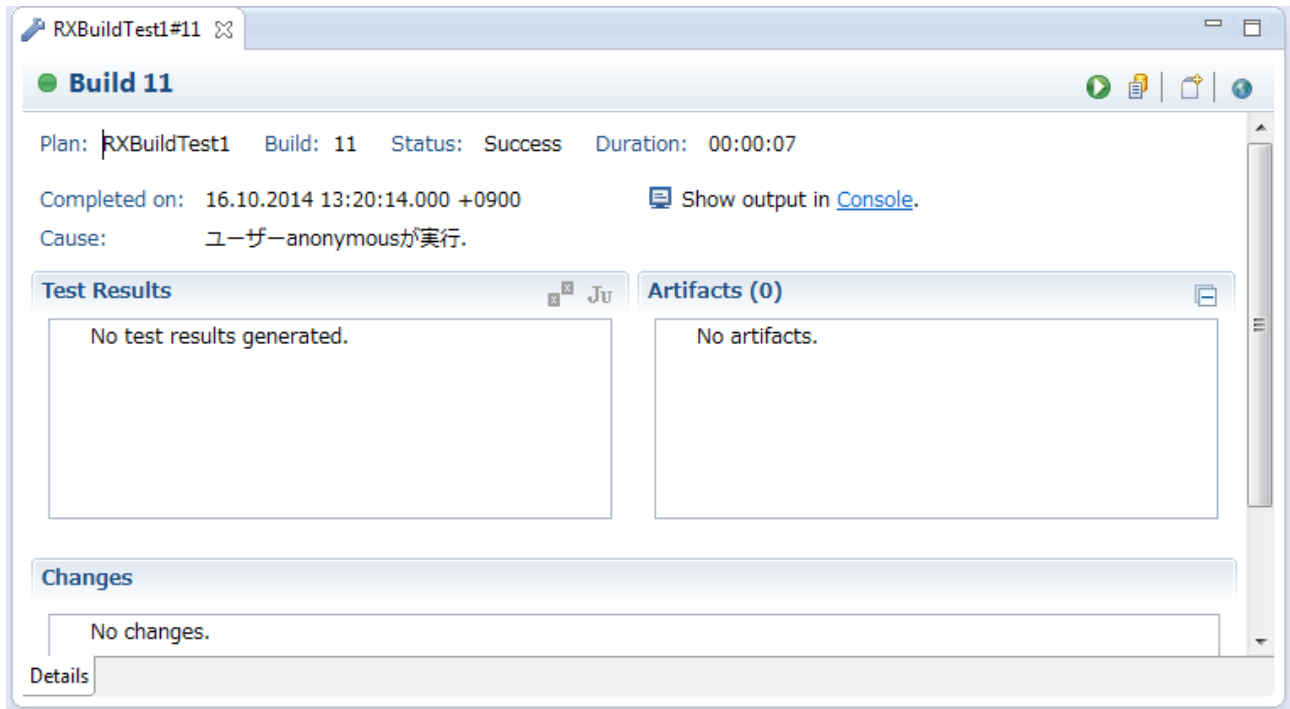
RXBuildTest1#11

Build 11

Plan: RXBuildTest1 Build: 11 Status: Success Duration: 00:00:07

Completed on: 16.10.2014 13:20:14.000 +0900

Show output in Console.

Cause: ユーザーanonymousが実行.

Test Results

No test results generated.

Artifacts (0)

No artifacts.

Changes

No changes.

Details